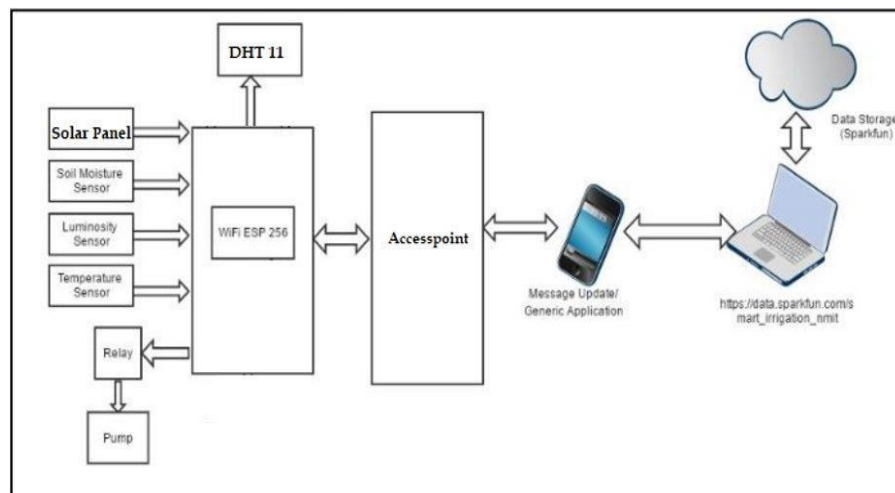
DHT 11

Solar Panel

Soil Moisture Sensor

Luminosity Sensor

Temperature Sensor

WiFi ESP 256

Relay

Pump

Accesspoint

Message Update/ Generic Application

Data Storage (Sparkfun)

https://data.sparkfun.com/smart_irrigation_nmit